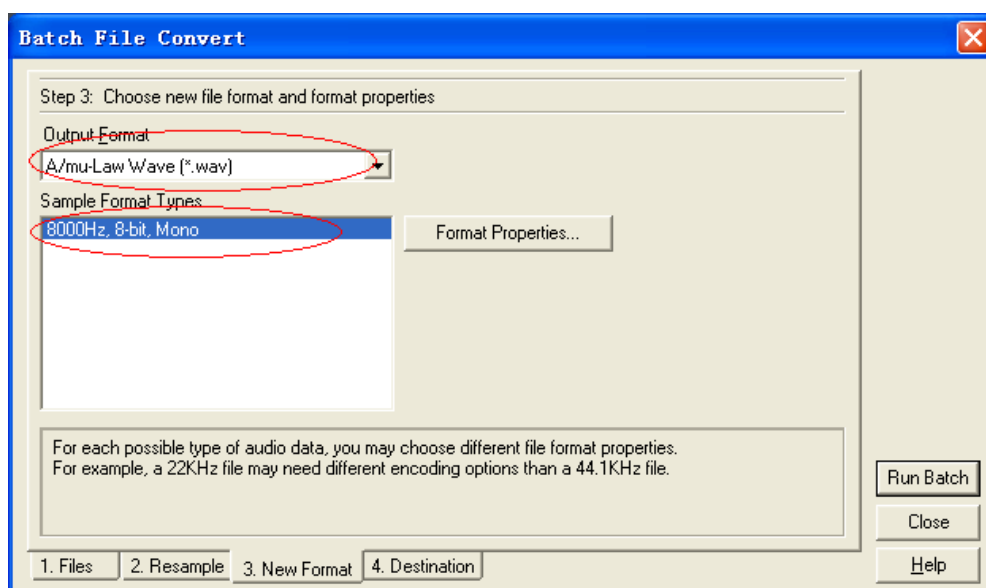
Batch File Convert

Step 3: Choose new file format and format properties

Output Format

A/mu-Law Wave (*.wav)

Sample Format Types

8000Hz, 8-bit, Mono

Format Properties...

For each possible type of audio data, you may choose different file format properties.
For example, a 22KHz file may need different encoding options than a 44.1KHz file.

Run Batch

Close

Help

1. Files | 2. Resample | 3. New Format | 4. Destination